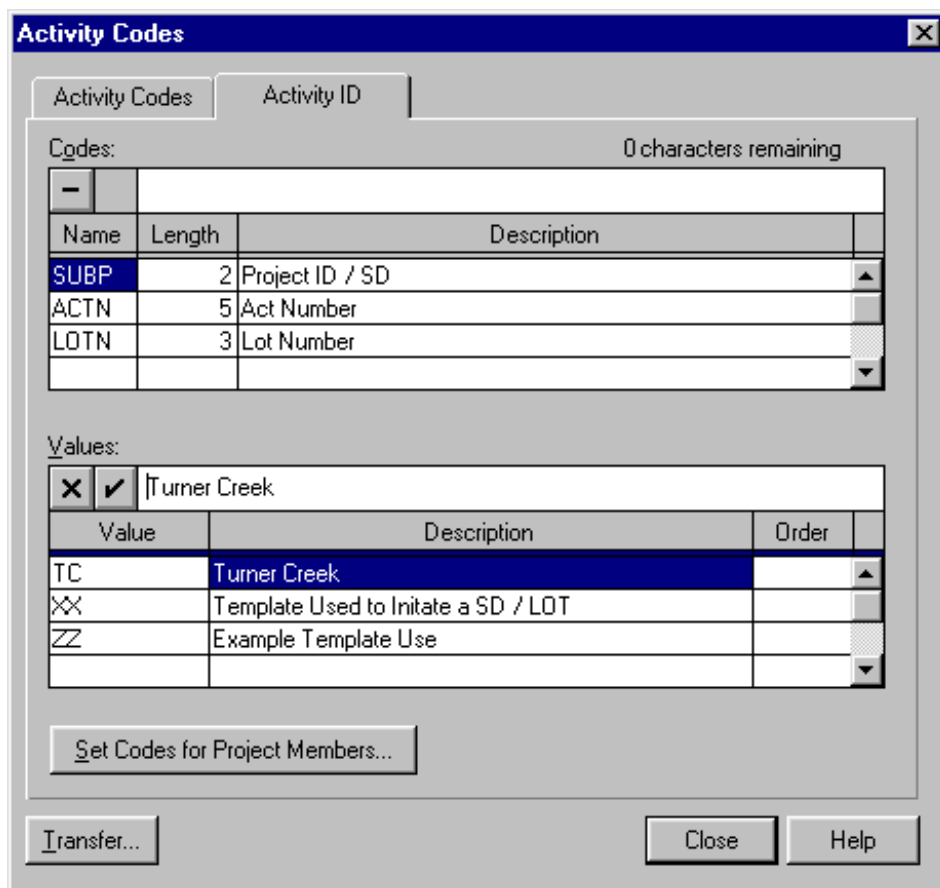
Activity Codes

Activity Codes | Activity ID

Codes: 0 characters remaining

| Name | Length | Description |
|---|---|---|
| SUBP | 2 | Project ID / SD |
| ACTN | 5 | Act Number |
| LOTN | 3 | Lot Number |

Values:

Turner Creek

| Value | Description | Order |
|---|---|---|
| TC | Turner Creek | |
| XX | Template Used to Initate a SD / LOT | |
| ZZ | Example Template Use | |

Set Codes for Project Members...

Transfer... Close Help